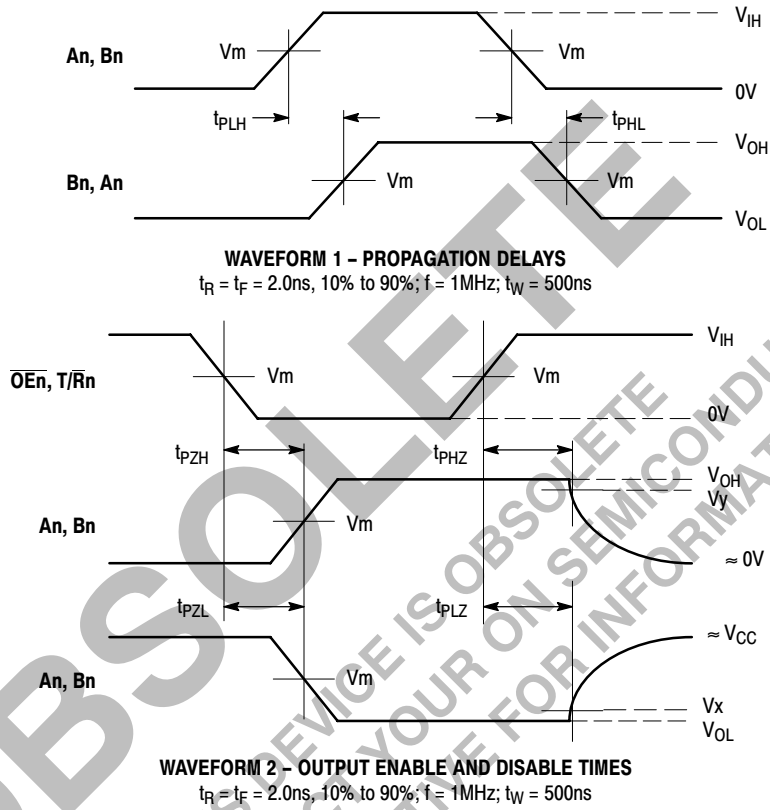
$V_{IH}$

An, Bn

Vm

Vm

0V

$t_{PLH}$

$t_{PHL}$

$V_{OH}$

Bn, An

Vm

Vm

$V_{OL}$

WAVEFORM 1 – PROPAGATION DELAYS

$t_R = t_F = 2.0$ns, 10% to 90%; f = 1MHz; $t_W = 500$ns

$V_{IH}$

$\overline{OEn}$, T/$\overline{R}$n

Vm

Vm

0V

$t_{PZH}$

$t_{PHZ}$

$V_{OH}$

Vy

An, Bn

Vm

≈ 0V

$t_{PZL}$

$t_{PLZ}$

≈ $V_{CC}$

An, Bn

Vm

Vx

$V_{OL}$

WAVEFORM 2 – OUTPUT ENABLE AND DISABLE TIMES

$t_R = t_F = 2.0$ns, 10% to 90%; f = 1MHz; $t_W = 500$ns

OBSOLETE

DEVICE IS OBSOLETE

CONSULT YOUR ON SEMICONDUCTOR

REPRESENTATIVE FOR INFORMATION